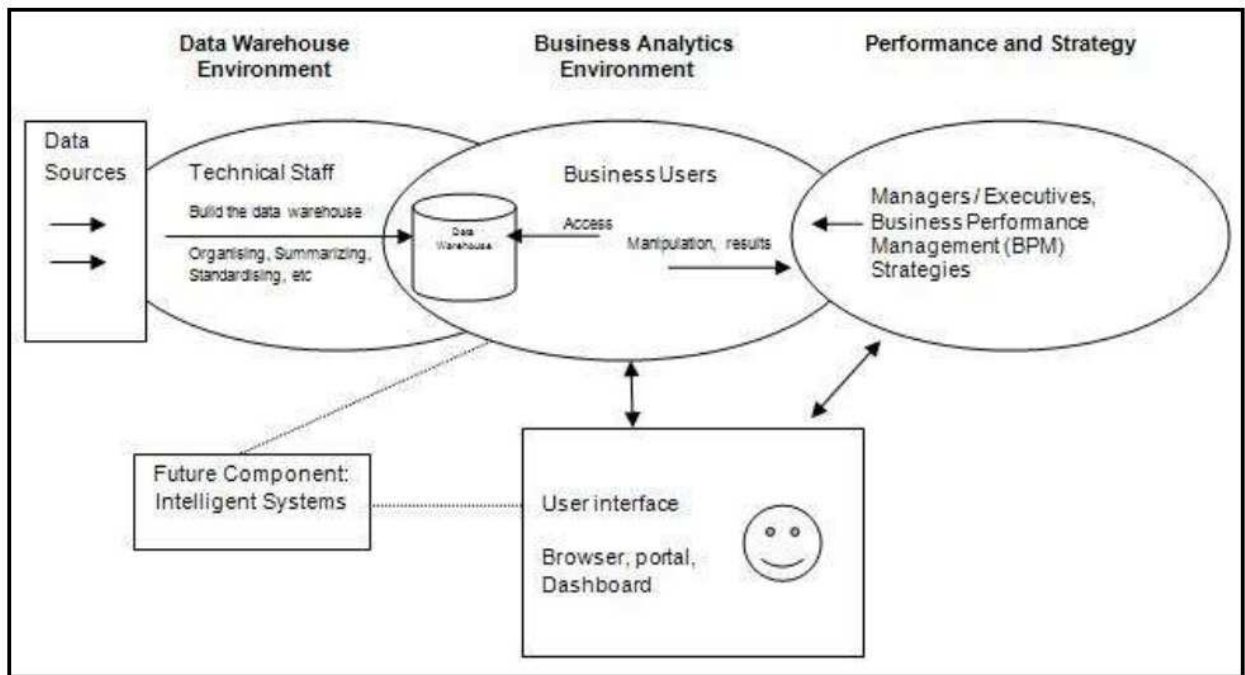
Data Warehouse Environment

Business Analytics Environment

Performance and Strategy

Data Sources

Technical Staff

Build the data warehouse

Organising, Summarizing, Standardising, etc

Data Warehouse

Business Users

Access

Manipulation, results

Managers / Executives, Business Performance Management (BPM) Strategies

Future Component: Intelligent Systems

User interface

Browser, portal, Dashboard